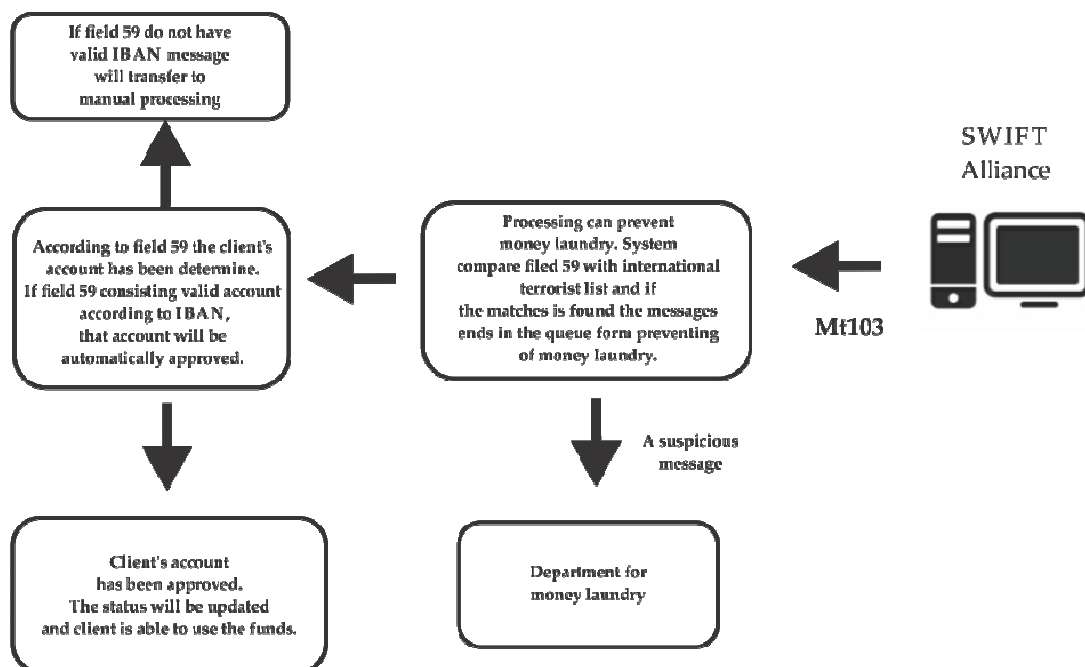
If field 59 do not have valid IBAN message will transfer to manual processing

SWIFT Alliance

According to field 59 the client's account has been determine. If field 59 consisting valid account according to IBAN, that account will be automatically approved.

Processing can prevent money laundry. System compare filed 59 with international terrorist list and if the matches is found the messages ends in the queue form preventing of money laundry.

Mt103

A suspicious message

Client's account has been approved. The status will be updated and client is able to use the funds.

Department for money laundry